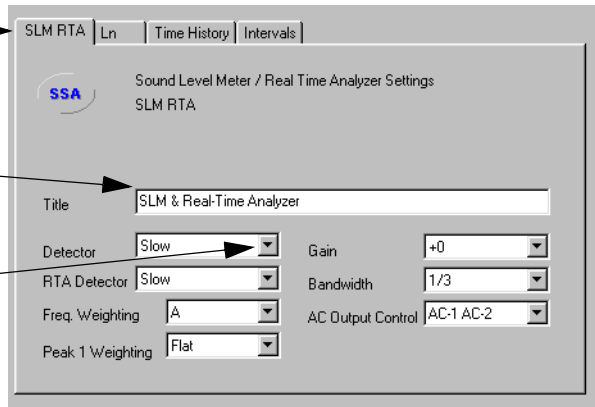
SLM RTA | Ln | Time History | Intervals

SSA

Sound Level Meter / Real Time Analyzer Settings
SLM RTA

Title SLM & Real-Time Analyzer

Detector Slow
RTA Detector Slow
Freq. Weighting A
Peak 1 Weighting Flat

Gain +0
Bandwidth 1/3
AC Output Control AC-1 AC-2